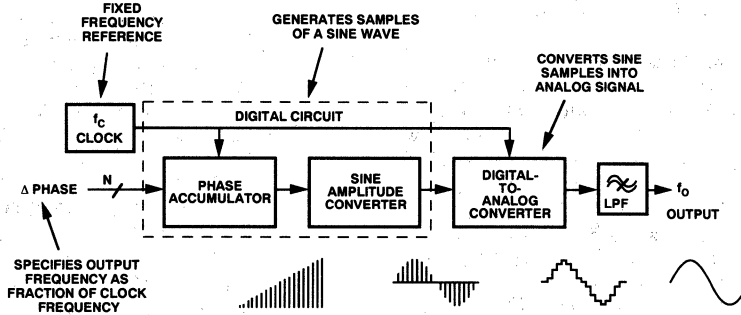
FIXED FREQUENCY REFERENCE

GENERATES SAMPLES OF A SINE WAVE

CONVERTS SINE SAMPLES INTO ANALOG SIGNAL

$f_C$ CLOCK

DIGITAL CIRCUIT

Δ PHASE

N

PHASE ACCUMULATOR

SINE AMPLITUDE CONVERTER

DIGITAL-TO-ANALOG CONVERTER

LPF

$f_O$

OUTPUT

SPECIFIES OUTPUT FREQUENCY AS FRACTION OF CLOCK FREQUENCY